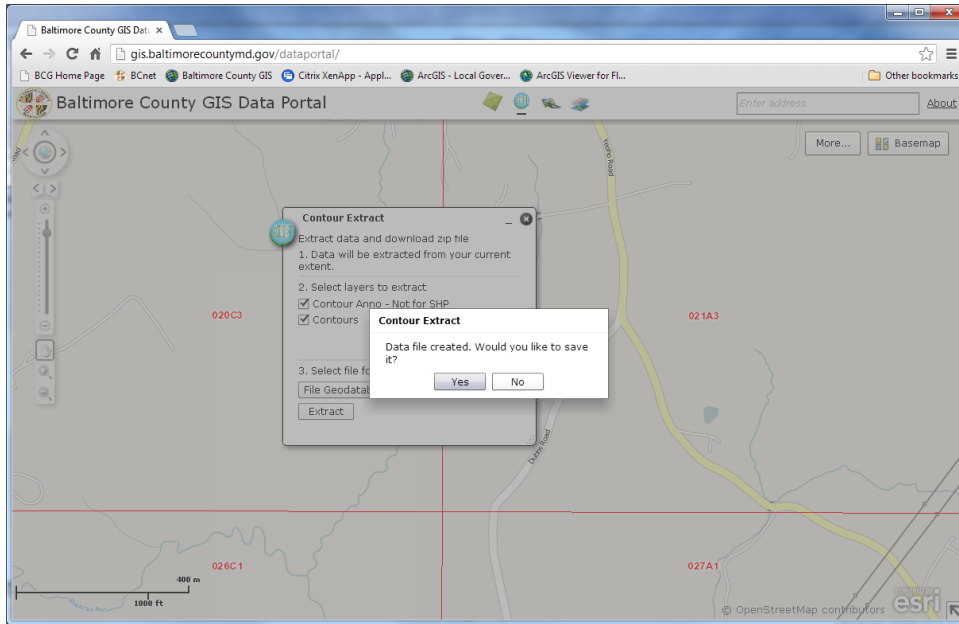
Baltimore County GIS Data ×

gis.baltimorecountymd.gov/dataportal/

BCG Home Page BCnet Baltimore County GIS Citrix XenApp - Appl... ArcGIS - Local Gover... ArcGIS Viewer for Fl... Other bookmarks

Baltimore County GIS Data Portal

Enter address

About

More...

Basemap

Contour Extract

Extract data and download zip file

1. Data will be extracted from your current extent.

2. Select layers to extract

Contour Anno - Not for SHP

Contours

3. Select file fo

File Geodatab

Extract

Contour Extract

Data file created. Would you like to save it?

Yes

No

020C3

021A3

026C1

027A1

Dulaney Road

Yeoho Road

400 m

1000 ft

© OpenStreetMap contributors

esri